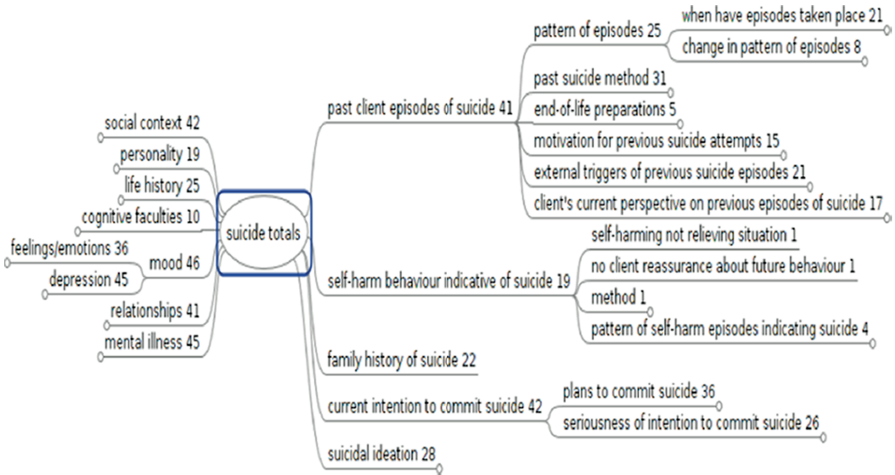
suicide totals

social context 42
personality 19
life history 25
cognitive faculties 10
mood 46
feelings/emotions 36
depression 45
relationships 41
mental illness 45

past client episodes of suicide 41
pattern of episodes 25
when have episodes taken place 21
change in pattern of episodes 8
past suicide method 31
end-of-life preparations 5
motivation for previous suicide attempts 15
external triggers of previous suicide episodes 21
client's current perspective on previous episodes of suicide 17

self-harm behaviour indicative of suicide 19
self-harming not relieving situation 1
no client reassurance about future behaviour 1
method 1
pattern of self-harm episodes indicating suicide 4

family history of suicide 22

current intention to commit suicide 42
plans to commit suicide 36
seriousness of intention to commit suicide 26

suicidal ideation 28